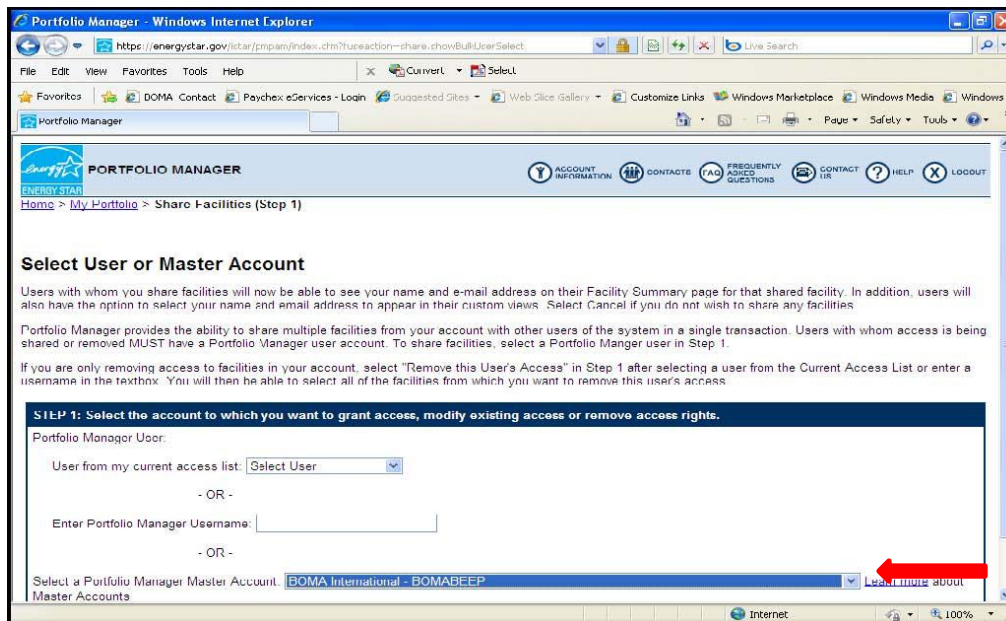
Portfolio Manager - Windows Internet Explorer

https://energystar.gov/istar/pmpam/index.cfm?fuseaction=share.showBulkUserSelect

Live Search

File Edit View Favorites Tools Help

Convert Select

Favorites DOMA Contact Paychex eServices - Login Suggested Sites Web Slice Gallery Customize Links Windows Marketplace Windows Media Windows

Portfolio Manager

Page Safety Tools

ENERGY STAR PORTFOLIO MANAGER

ACCOUNT INFORMATION CONTACTS FAQ FREQUENTLY ASKED QUESTIONS CONTACT US HELP LOGOUT

Home > My Portfolio > Share Facilities (Step 1)

Select User or Master Account

Users with whom you share facilities will now be able to see your name and e-mail address on their Facility Summary page for that shared facility. In addition, users will also have the option to select your name and email address to appear in their custom views. Select Cancel if you do not wish to share any facilities.

Portfolio Manager provides the ability to share multiple facilities from your account with other users of the system in a single transaction. Users with whom access is being shared or removed MUST have a Portfolio Manager user account. To share facilities, select a Portfolio Manger user in Step 1.

If you are only removing access to facilities in your account, select "Remove this User's Access" in Step 1 after selecting a user from the Current Access List or enter a username in the textbox. You will then be able to select all of the facilities from which you want to remove this user's access.

STEP 1: Select the account to which you want to grant access, modify existing access or remove access rights.

Portfolio Manager User:

User from my current access list: Select User

- OR -

Enter Portfolio Manager Username:

- OR -

Select a Portfolio Manager Master Account: BOMA International - BOMABEEP Learn more about Master Accounts

Internet 100%